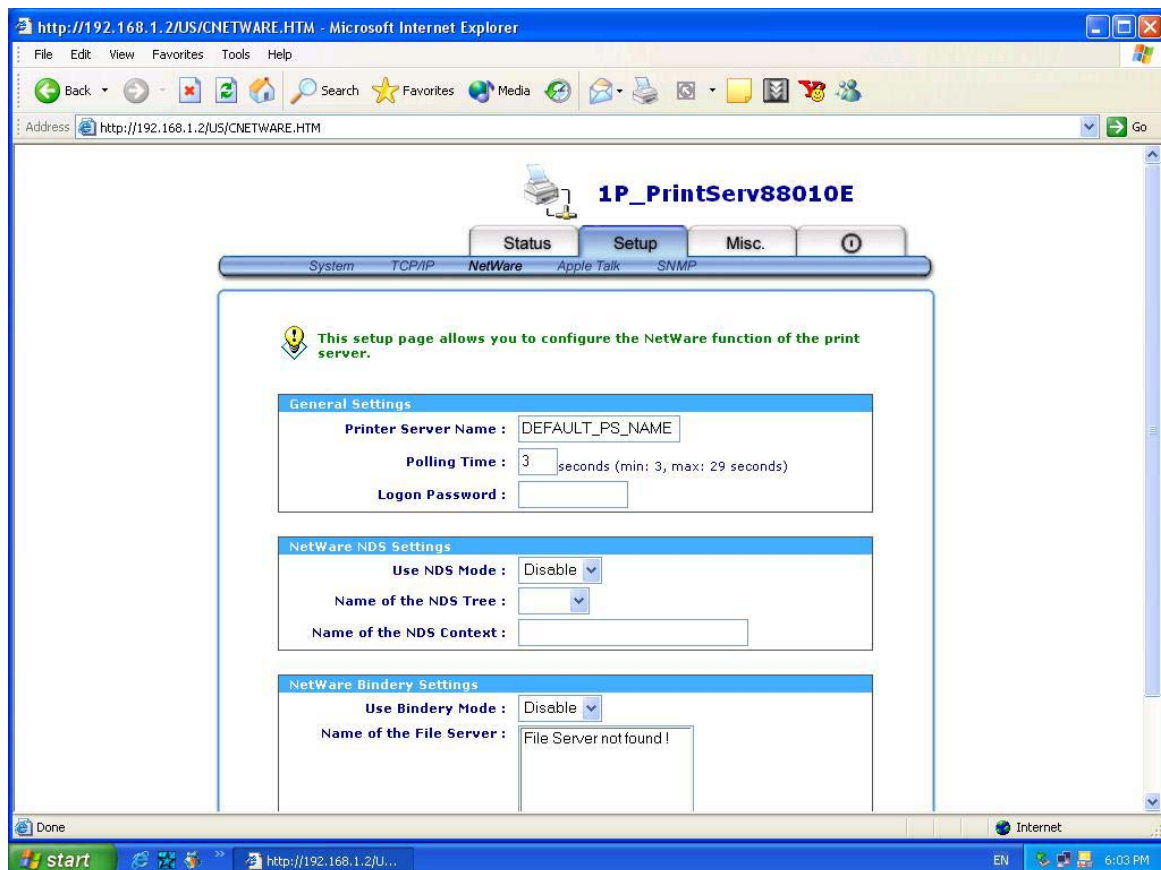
http://192.168.1.2/US/CNETWARE.HTM - Microsoft Internet Explorer

File Edit View Favorites Tools Help

Back Search Favorites Media

Address http://192.168.1.2/US/CNETWARE.HTM Go

1P_PrintServ88010E

Status Setup Misc.

System TCP/IP NetWare Apple Talk SNMP

This setup page allows you to configure the NetWare function of the print server.

General Settings

Printer Server Name : DEFAULT_PS_NAME

Polling Time : 3 seconds (min: 3, max: 29 seconds)

Logon Password :

NetWare NDS Settings

Use NDS Mode : Disable

Name of the NDS Tree :

Name of the NDS Context :

NetWare Bindery Settings

Use Bindery Mode : Disable

Name of the File Server : File Server not found !

Done

Internet

start

http://192.168.1.2/U...

EN 6:03 PM